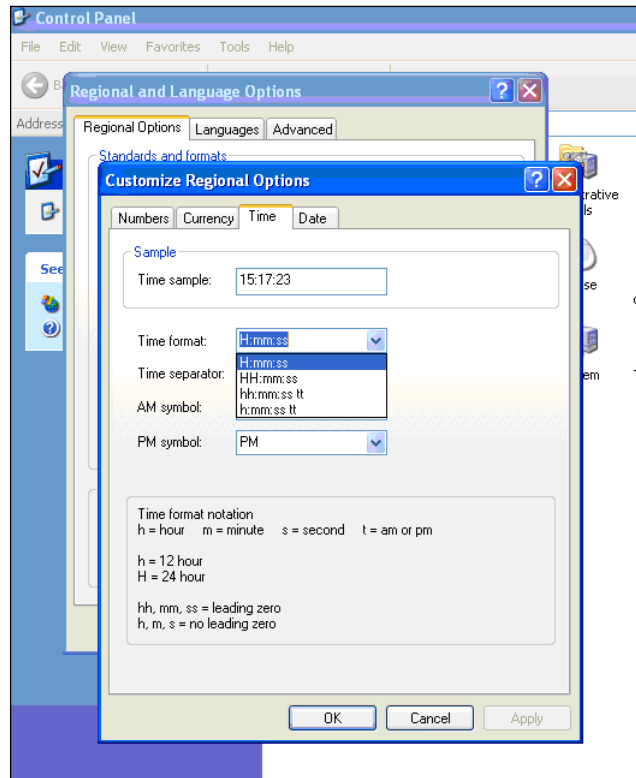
Control Panel

File Edit View Favorites Tools Help

Address

Regional and Language Options

Regional Options | Languages | Advanced

Standards and formats

See

trative
ls

se

em

Customize Regional Options

Numbers | Currency | Time | Date

Sample

Time sample: 15:17:23

Time format: H:mm:ss

H:mm:ss
HH:mm:ss
hh:mm:ss tt
h:mm:ss tt

Time separator:

AM symbol:

PM symbol: PM

Time format notation
h = hour m = minute s = second t = am or pm

h = 12 hour
H = 24 hour

hh, mm, ss = leading zero
h, m, s = no leading zero

OK Cancel Apply